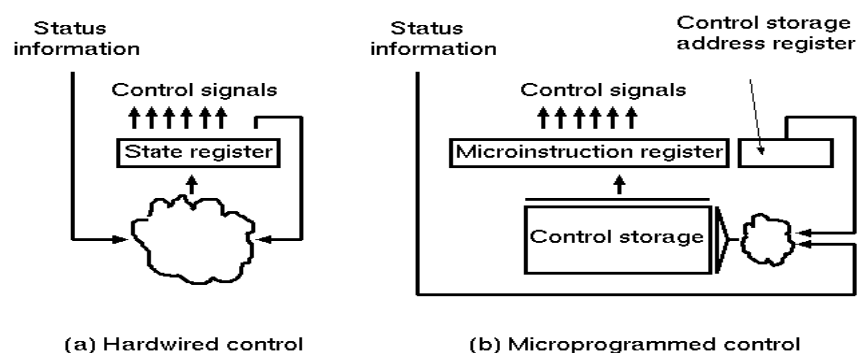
Status information

Control signals

State register

(a) Hardwired control

Status information

Control storage address register

Control signals

Microinstruction register

Control storage

(b) Microprogrammed control